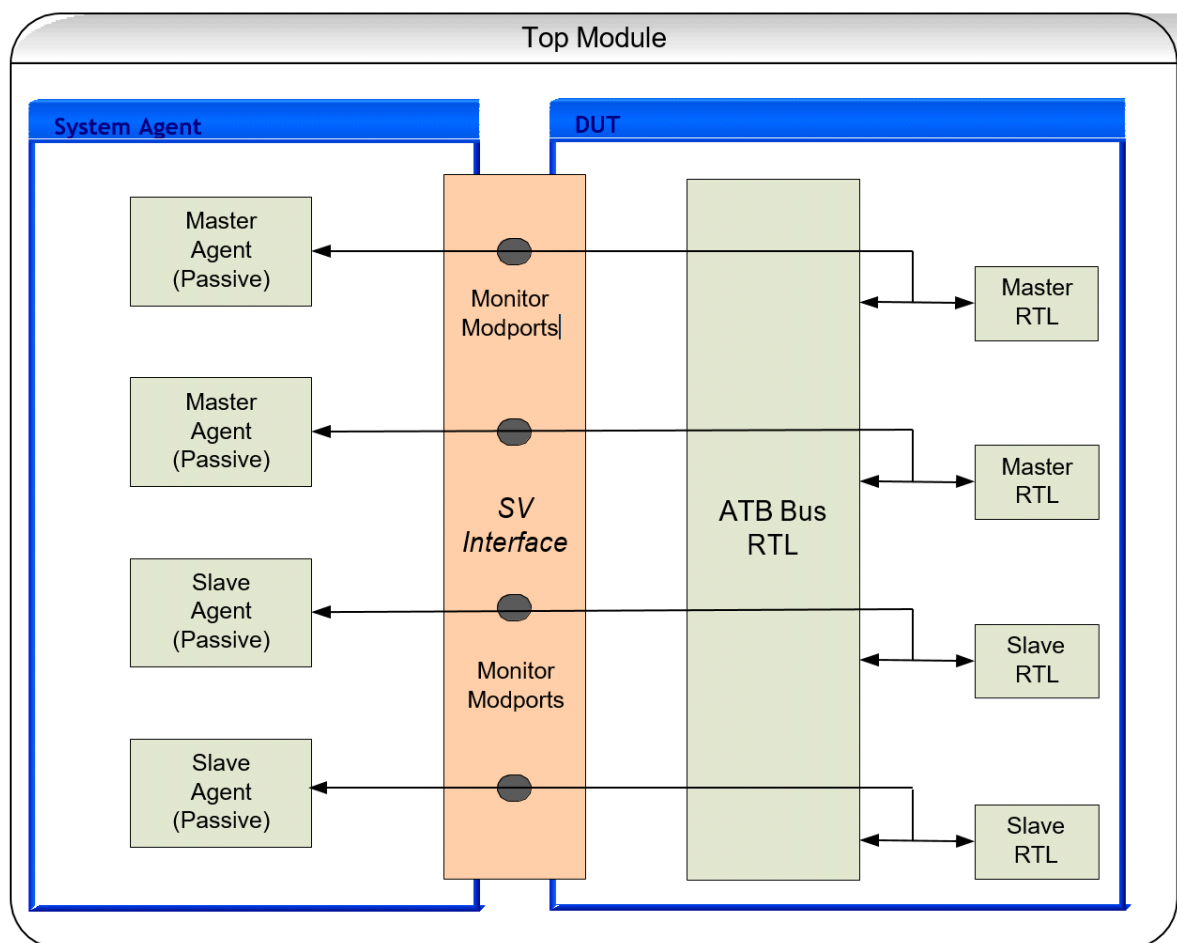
Top Module

System Agent

DUT

Master Agent (Passive)

Master Agent (Passive)

Slave Agent (Passive)

Slave Agent (Passive)

Monitor Modports

SV Interface

Monitor Modports

ATB Bus RTL

Master RTL

Master RTL

Slave RTL

Slave RTL